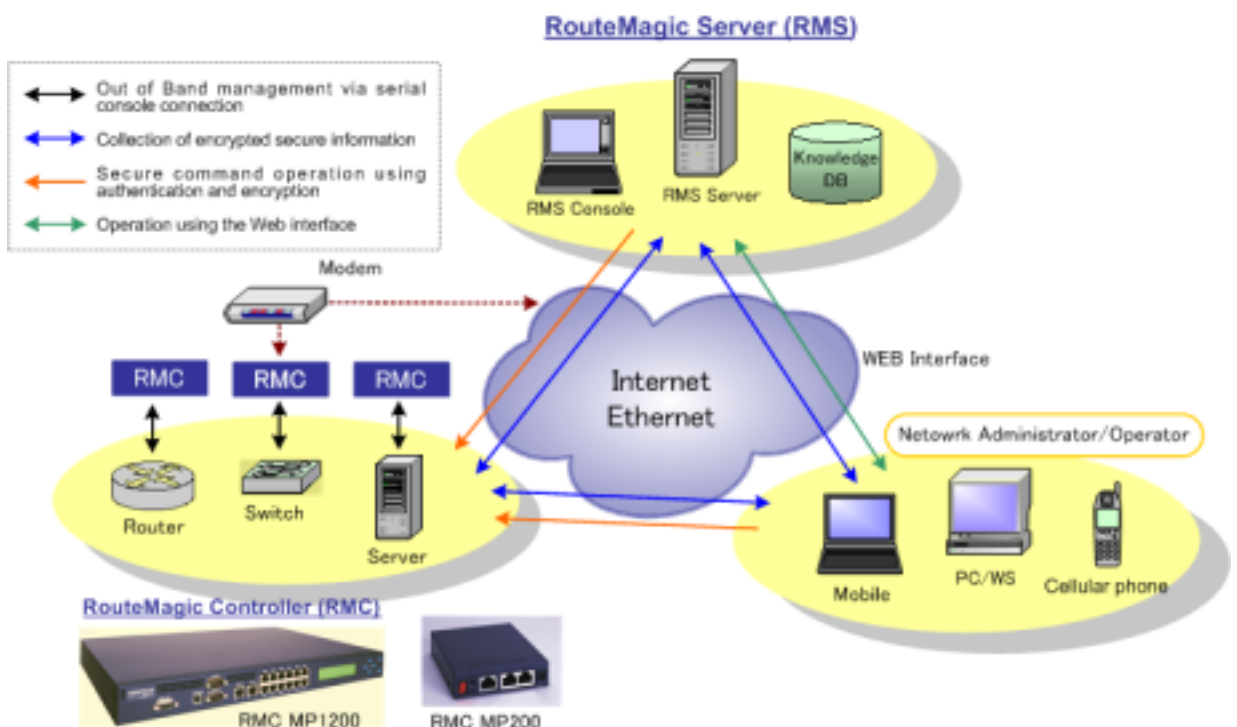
RouteMagic Server (RMS)

Out of Band management via serial console connection

Collection of encrypted secure information

Secure command operation using authentication and encryption

Operation using the Web interface

RMS Console

RMS Server

Knowledge DB

Modem

RMC

RMC

RMC

Internet Ethernet

WEB Interface

Netowrk Administrator/Operator

Router

Switch

Server

Mobile

PC/WS

Cellular phone

RouteMagic Controller (RMC)

RMC MP1200

RMC MP200